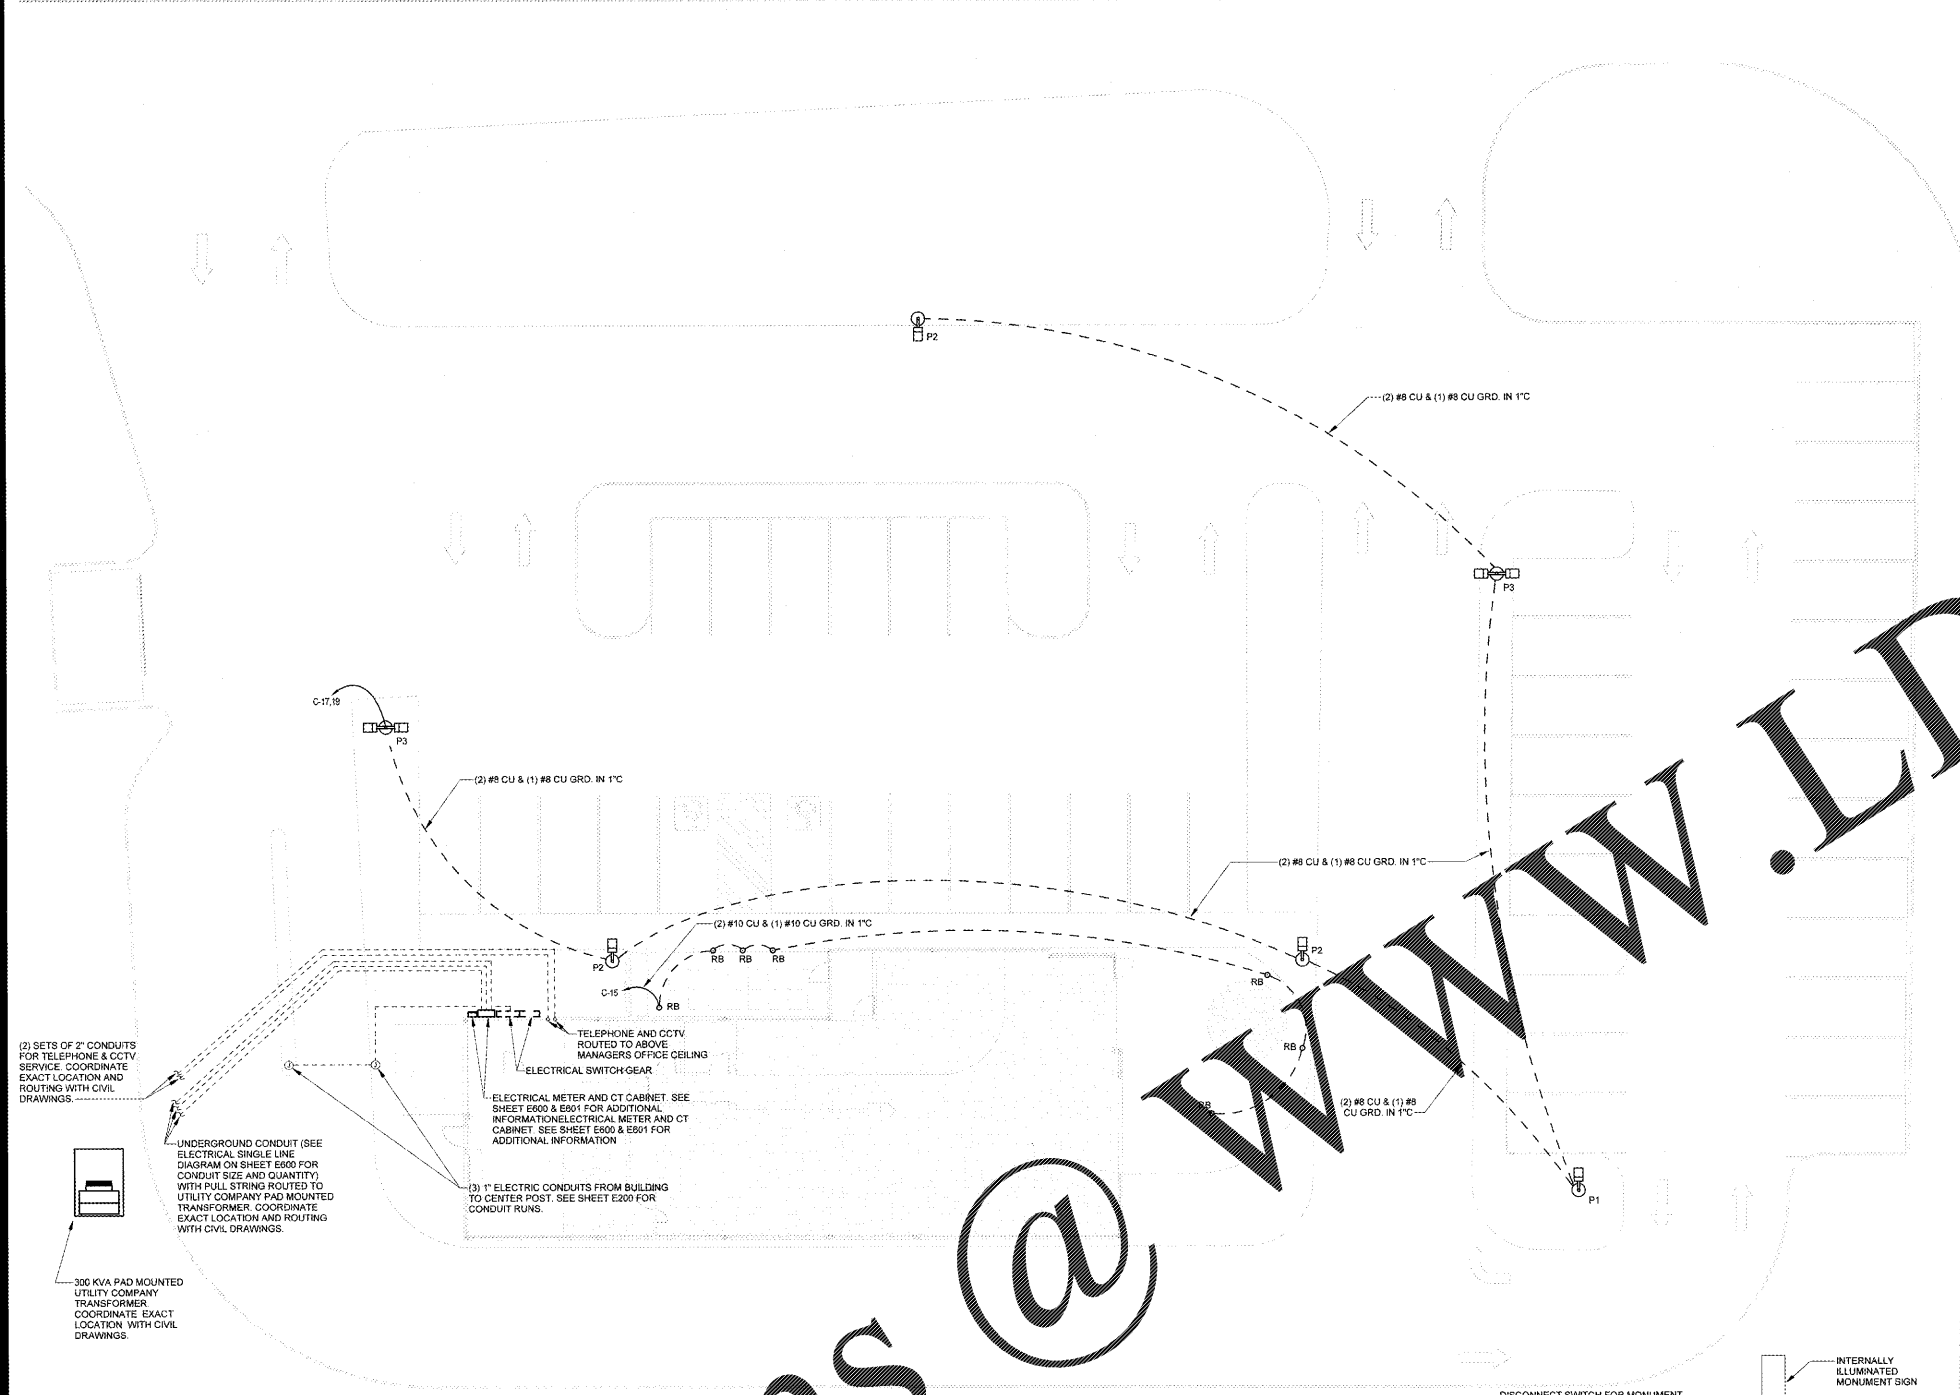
P2

(2) #8 CU & (1) #8 CU GRD. IN 1"C

P3

C-17,19

P3

(2) #8 CU & (1) #8 CU GRD. IN 1"C

(2) #8 CU & (1) #8 CU GRD. IN 1"C

(2) #10 CU & (1) #10 CU GRD. IN 1"C

P2

RB RB RB

P2

RB

C-15

RB

RB

TELEPHONE AND CCTV ROUTED TO ABOVE MANAGERS OFFICE CEILING

ELECTRICAL SWITCH GEAR

(2) SETS OF 2" CONDUITS FOR TELEPHONE & CCTV SERVICE. COORDINATE EXACT LOCATION AND ROUTING WITH CIVIL DRAWINGS.

ELECTRICAL METER AND CT CABINET. SEE SHEET E600 & E601 FOR ADDITIONAL INFORMATIONELECTRICAL METER AND CT CABINET. SEE SHEET E600 & E601 FOR ADDITIONAL INFORMATION

RB

(2) #8 CU & (1) #8 CU GRD. IN 1"C

UNDERGROUND CONDUIT (SEE ELECTRICAL SINGLE LINE DIAGRAM ON SHEET E600 FOR CONDUIT SIZE AND QUANTITY) WITH PULL STRING ROUTED TO UTILITY COMPANY PAD MOUNTED TRANSFORMER. COORDINATE EXACT LOCATION AND ROUTING WITH CIVIL DRAWINGS.

(3) 1" ELECTRIC CONDUITS FROM BUILDING TO CENTER POST. SEE SHEET E200 FOR CONDUIT RUNS.

P1

300 KVA PAD MOUNTED UTILITY COMPANY TRANSFORMER. COORDINATE EXACT LOCATION WITH CIVIL DRAWINGS.

INTERNALLY ILLUMINATED MONUMENT SIGN

DISCONNECT SWITCH FOR MONUMENT

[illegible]S @ WWW.LD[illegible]